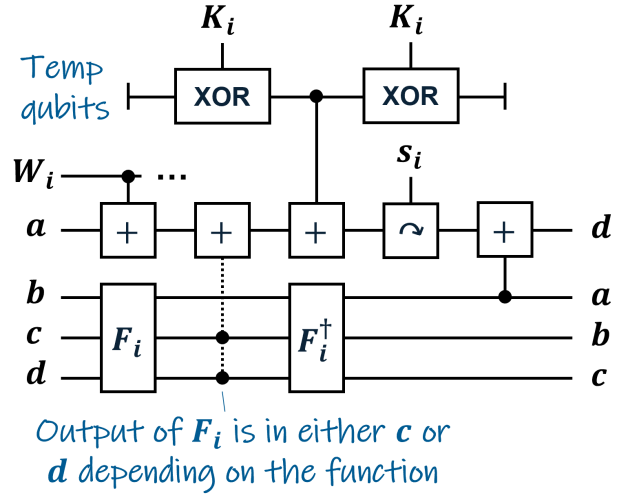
$K_i$

$K_i$

Temp qubits

XOR

XOR

$s_i$

$W_i$

...

$a$

$+$

$+$

$+$

$\curvearrowright$

$+$

$d$

$b$

$F_i$

$F_i^\dagger$

$a$

$c$

$b$

$d$

$c$

Output of $F_i$ is in either $c$ or $d$ depending on the function